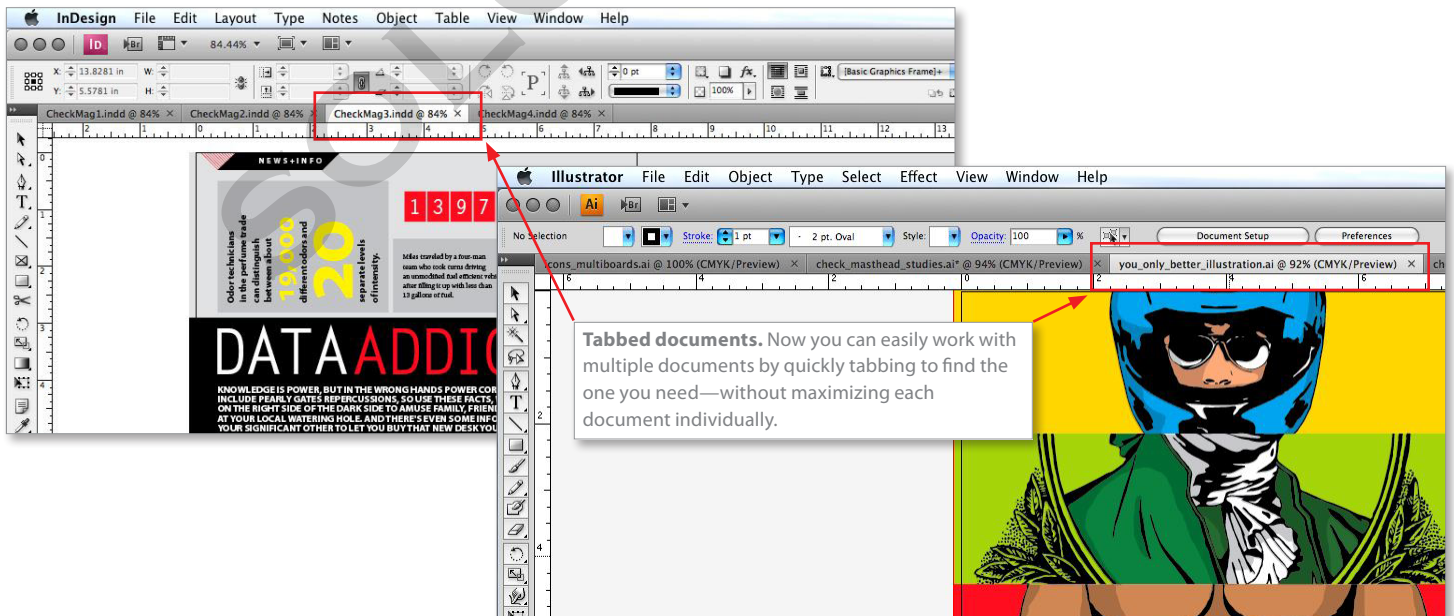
InDesign File Edit Layout Type Notes Object Table View Window Help

Br 84.44%

X: 13.8281 in W:
Y: 5.5781 in H:

0 pt
100%
[Basic Graphics Frame]+

CheckMag1.indd @ 84% × CheckMag2.indd @ 84% × CheckMag3.indd @ 84% × CheckMag4.indd @ 84% ×

NEWS+INFO

1 3 9 7

Odor technicians in the perfume trade can distinguish between about 19,000 different odors and 20 separate levels of intensity.

Miles traveled by a four-man team who took turns driving an unmodified fuel efficient vehicle after filling it up with less than 13 gallons of fuel.

DATA ADDIC

KNOWLEDGE IS POWER, BUT IN THE WRONG HANDS POWER COR
INCLUDE PEARLY GATES REPERCUSSIONS, SO USE THESE FACTS,
ON THE RIGHT SIDE OF THE DARK SIDE TO AMUSE FAMILY, FRIEN
AT YOUR LOCAL WATERING HOLE. AND THERE'S EVEN SOME INFO
YOUR SIGNIFICANT OTHER TO LET YOU BUY THAT NEW DESK YOU

Illustrator File Edit Object Type Select Effect View Window Help

Ai Br

No Selection Stroke: 1 pt · 2 pt. Oval Style: Opacity: 100 % Document Setup Preferences

cons_multiboards.ai @ 100% (CMYK/Preview) × check_masthead_studies.ai* @ 94% (CMYK/Preview) × you_only_better_illustration.ai @ 92% (CMYK/Preview) × ch

Tabbed documents. Now you can easily work with multiple documents by quickly tabbing to find the one you need—without maximizing each document individually.